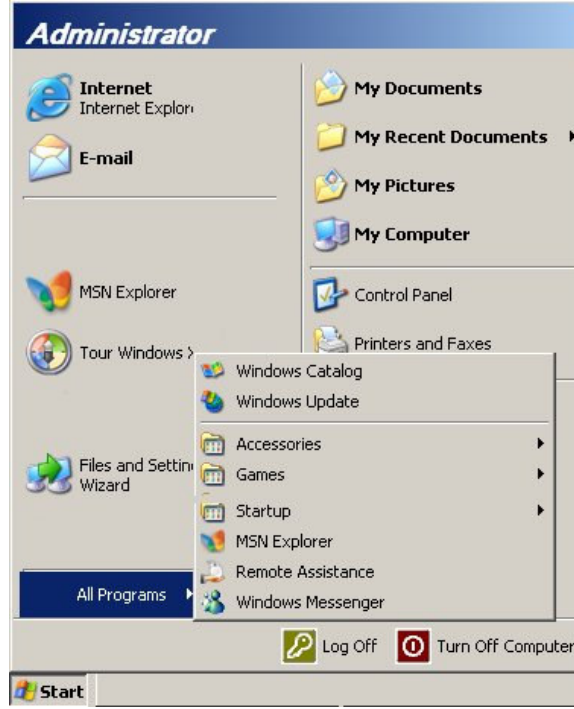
Administrator

Internet
Internet Explor

E-mail

MSN Explorer

Tour Windows X

Files and Settin
Wizard

All Programs

My Documents

My Recent Documents

My Pictures

My Computer

Control Panel

Printers and Faxes

Windows Catalog
Windows Update
Accessories
Games
Startup
MSN Explorer
Remote Assistance
Windows Messenger

Log Off
Turn Off Computer

Start